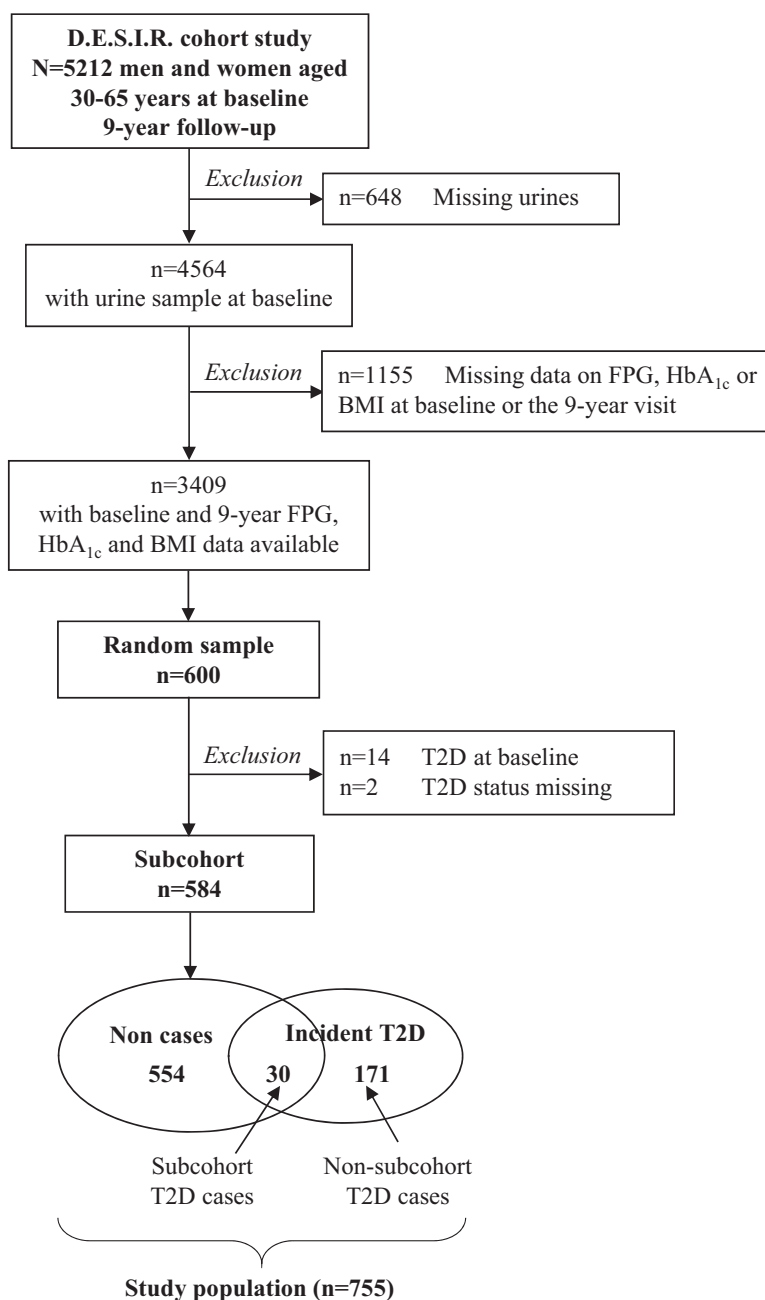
D.E.S.I.R. cohort study
N=5212 men and women aged 30-65 years at baseline
9-year follow-up

Exclusion

n=648 Missing urines

n=4564
with urine sample at baseline

Exclusion

n=1155 Missing data on FPG, $HbA_{1c}$ or BMI at baseline or the 9-year visit

n=3409
with baseline and 9-year FPG, $HbA_{1c}$ and BMI data available

Random sample
n=600

Exclusion

n=14 T2D at baseline
n=2 T2D status missing

Subcohort
n=584

Non cases
554

30

Incident T2D
171

Subcohort T2D cases

Non-subcohort T2D cases

Study population (n=755)